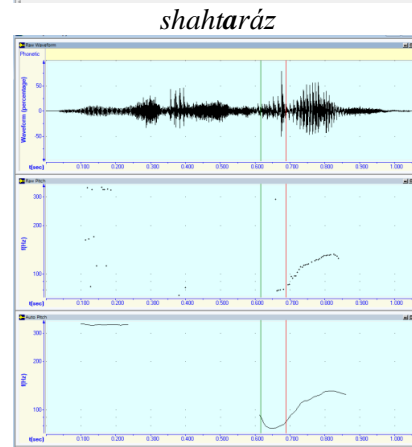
shahtaráz

Raw Waveform
Phonetic

Waveform (percentage)
50
0
-50

t(sec) 0.100 0.200 0.300 0.400 0.500 0.600 0.700 0.800 0.900 1.000

Raw Pitch
f(Hz)
300
200
100

t(sec) 0.100 0.200 0.300 0.400 0.500 0.600 0.700 0.800 0.900 1.000

Auto Pitch
f(Hz)
300
200
100

t(sec) 0.100 0.200 0.300 0.400 0.500 0.600 0.700 0.800 0.900 1.000